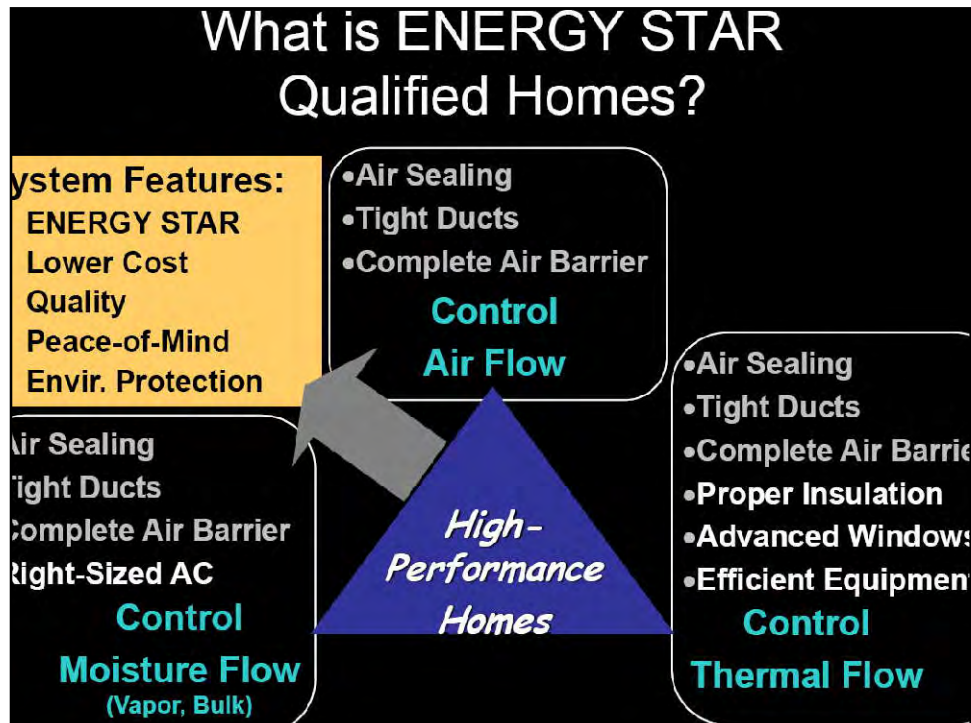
What is ENERGY STAR Qualified Homes?

ystem Features:
ENERGY STAR
Lower Cost
Quality
Peace-of-Mind
Envir. Protection

•Air Sealing
•Tight Ducts
•Complete Air Barrier
Control
Air Flow

ir Sealing
ight Ducts
omplete Air Barrier
ight-Sized AC
Control
Moisture Flow
(Vapor, Bulk)

High-Performance Homes

•Air Sealing
•Tight Ducts
•Complete Air Barrie
•Proper Insulation
•Advanced Window
•Efficient Equipmen
Control
Thermal Flow